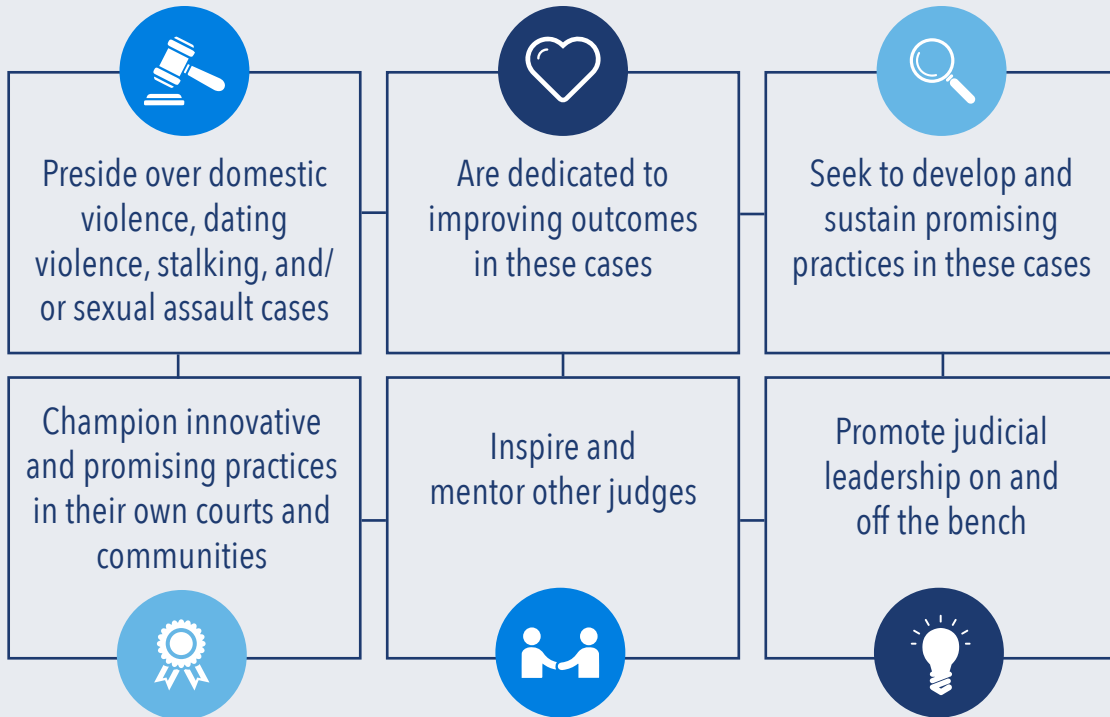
Preside over domestic violence, dating violence, stalking, and/ or sexual assault cases

Are dedicated to improving outcomes in these cases

Seek to develop and sustain promising practices in these cases

Champion innovative and promising practices in their own courts and communities

Inspire and mentor other judges

Promote judicial leadership on and off the bench